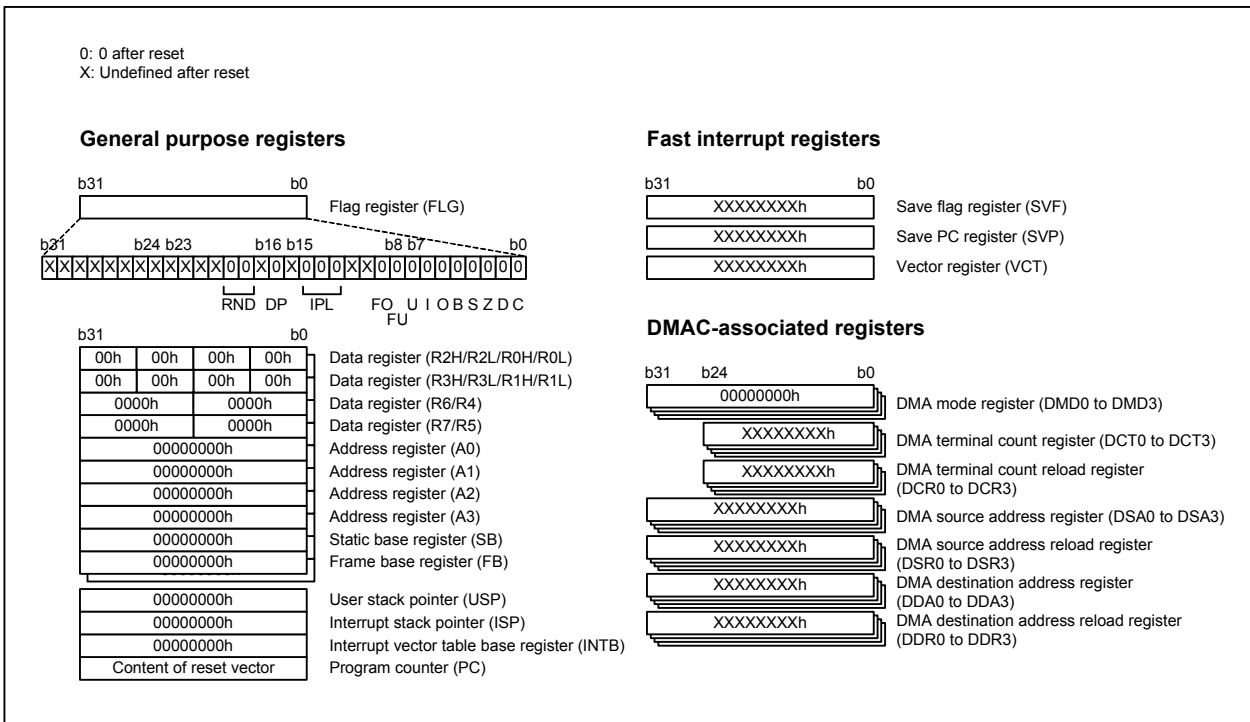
0: 0 after reset
X: Undefined after reset

General purpose registers

b31 b0
Flag register (FLG)

b31 b24 b23 b16 b15 b8 b7 b0
X X X X X X X X X X X X 0 0 X 0 X 0 0 0 X X 0 0 0 0 0 0 0 0 0 0

RND DP IPL FO FU U I O B S Z D C

b31 b0

| 00h | 00h | 00h | 00h |
|---|---|---|---|
| 00h | 00h | 00h | 00h |

Data register (R2H/R2L/R0H/R0L)
Data register (R3H/R3L/R1H/R1L)

| 0000h | 0000h |
|---|---|
| 0000h | 0000h |

Data register (R6/R4)
Data register (R7/R5)

00000000h Address register (A0)
00000000h Address register (A1)
00000000h Address register (A2)
00000000h Address register (A3)
00000000h Static base register (SB)
00000000h Frame base register (FB)

00000000h User stack pointer (USP)
00000000h Interrupt stack pointer (ISP)
00000000h Interrupt vector table base register (INTB)
Content of reset vector Program counter (PC)

Fast interrupt registers

b31 b0
XXXXXXXXh Save flag register (SVF)
XXXXXXXXh Save PC register (SVP)
XXXXXXXXh Vector register (VCT)

DMAC-associated registers

b31 b24 b0
00000000h DMA mode register (DMD0 to DMD3)
XXXXXXXXh DMA terminal count register (DCT0 to DCT3)
XXXXXXXXh DMA terminal count reload register (DCR0 to DCR3)
XXXXXXXXh DMA source address register (DSA0 to DSA3)
XXXXXXXXh DMA source address reload register (DSR0 to DSR3)
XXXXXXXXh DMA destination address register (DDA0 to DDA3)
XXXXXXXXh DMA destination address reload register (DDR0 to DDR3)